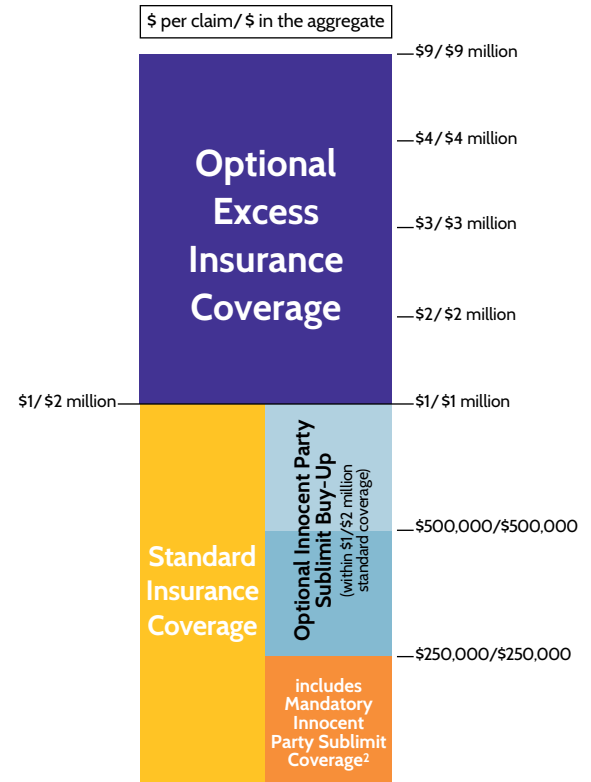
$ per claim/ $ in the aggregate

$9/ $9 million

$4/ $4 million

$3/ $3 million

$2/ $2 million

Optional Excess Insurance Coverage

$1/ $2 million

$1/ $1 million

Optional Innocent Party Sublimit Buy-Up
(within $1/$2 million standard coverage)

$500,000/$500,000

Standard Insurance Coverage

$250,000/$250,000

includes Mandatory Innocent Party Sublimit Coverage$^2$